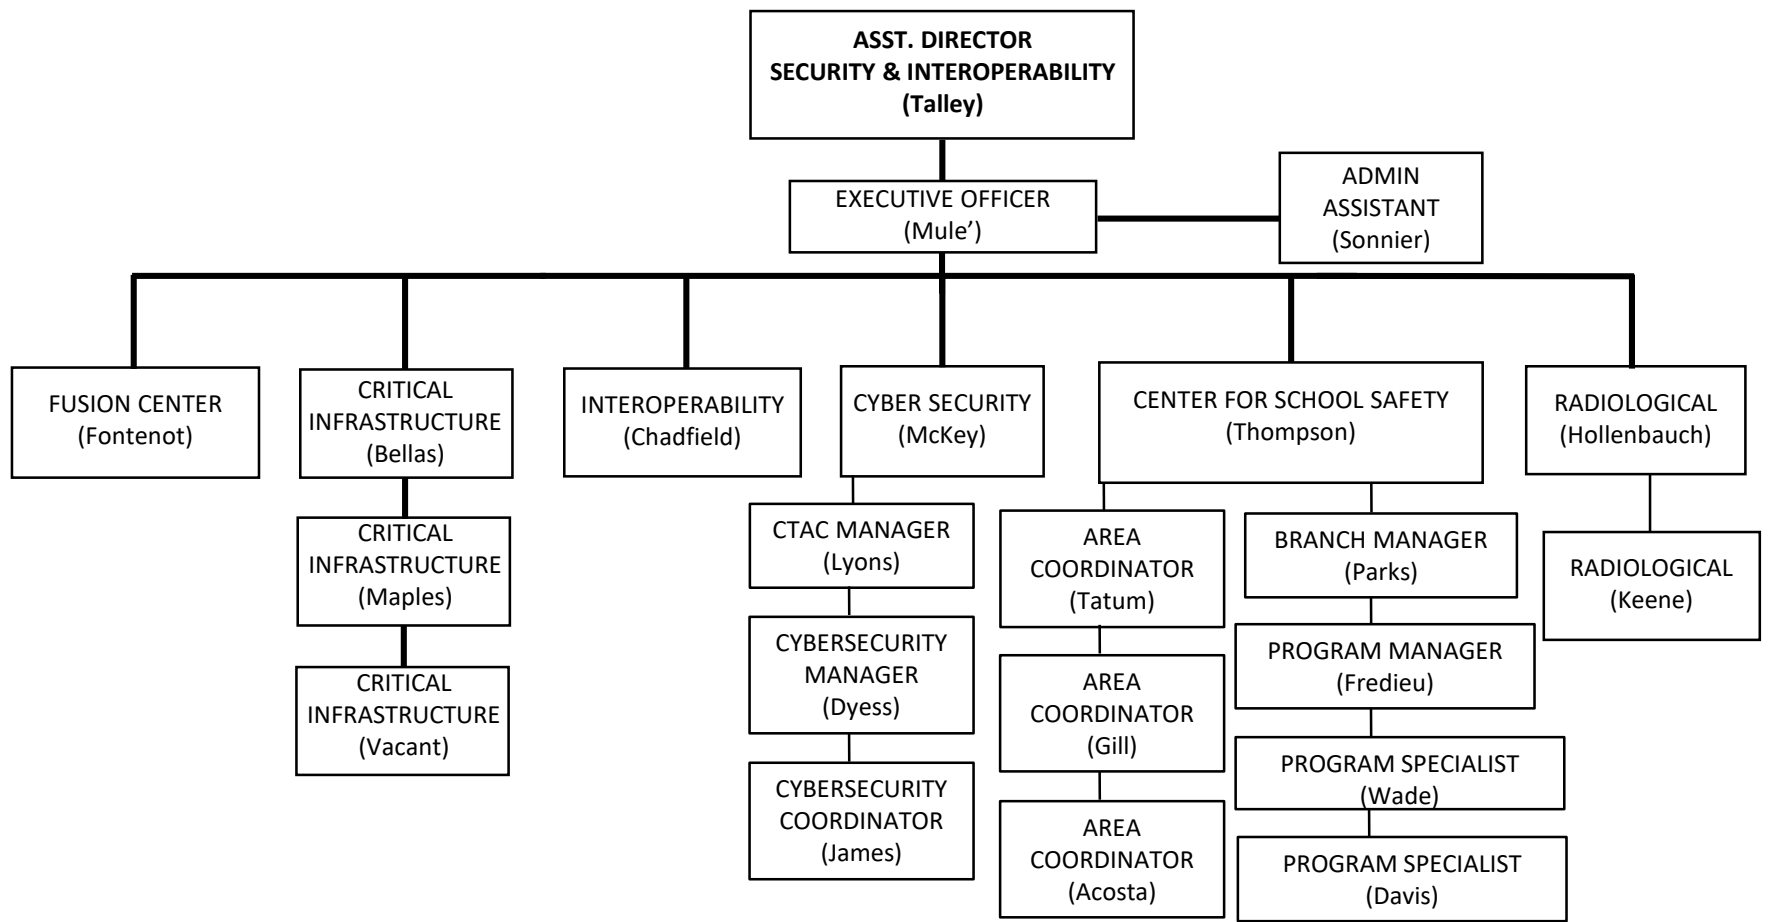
ASST. DIRECTOR
SECURITY & INTEROPERABILITY
(Talley)

EXECUTIVE OFFICER
(Mule')

ADMIN
ASSISTANT
(Sonnier)

FUSION CENTER
(Fontenot)

CRITICAL
INFRASTRUCTURE
(Bellas)

CRITICAL
INFRASTRUCTURE
(Maples)

CRITICAL
INFRASTRUCTURE
(Vacant)

INTEROPERABILITY
(Chadfield)

CYBER SECURITY
(McKey)

CTAC MANAGER
(Lyons)

CYBERSECURITY
MANAGER
(Dyess)

CYBERSECURITY
COORDINATOR
(James)

CENTER FOR SCHOOL SAFETY
(Thompson)

AREA
COORDINATOR
(Tatum)

AREA
COORDINATOR
(Gill)

AREA
COORDINATOR
(Acosta)

BRANCH MANAGER
(Parks)

PROGRAM MANAGER
(Fredieu)

PROGRAM SPECIALIST
(Wade)

PROGRAM SPECIALIST
(Davis)

RADIOLOGICAL
(Hollenbauch)

RADIOLOGICAL
(Keene)